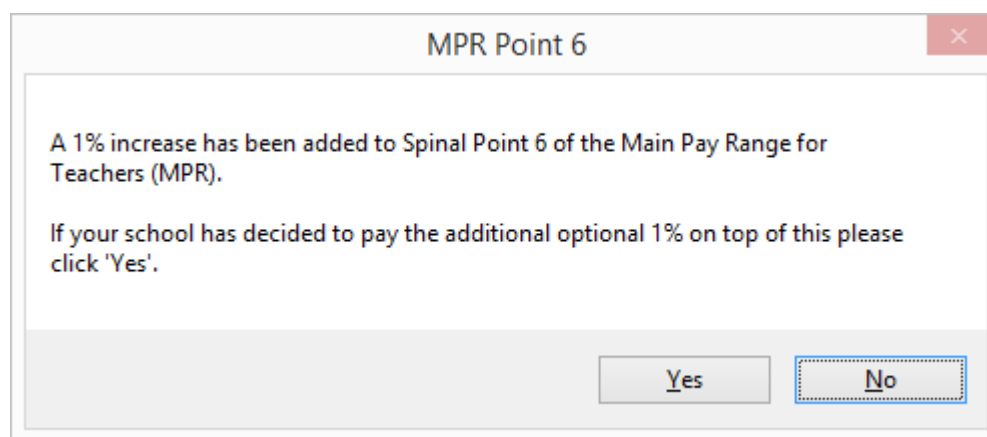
MPR Point 6

A 1% increase has been added to Spinal Point 6 of the Main Pay Range for Teachers (MPR).

If your school has decided to pay the additional optional 1% on top of this please click 'Yes'.

Yes

No